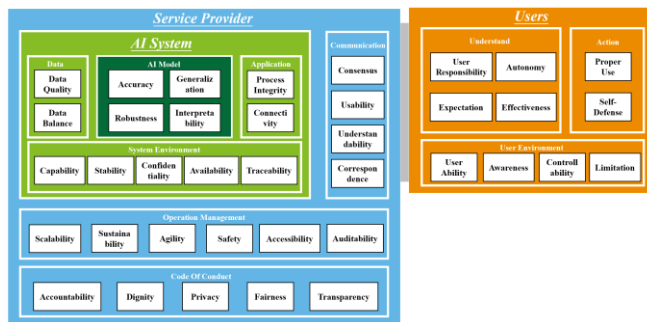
Service Provider

AI System

Data

Data Quality

Data Balance

AI Model

Accuracy

Generalization

Robustness

Interpretability

Application

Process Integrity

Connectivity

System Environment

Capability

Stability

Confidentiality

Availability

Traceability

Communication

Consensus

Usability

Understandability

Correspondence

Operation Management

Scalability

Sustainability

Agility

Safety

Accessibility

Auditability

Code Of Conduct

Accountability

Dignity

Privacy

Fairness

Transparency

Users

Understand

User Responsibility

Autonomy

Expectation

Effectiveness

Action

Proper Use

Self-Defense

User Environment

User Ability

Awareness

Controllability

Limitation